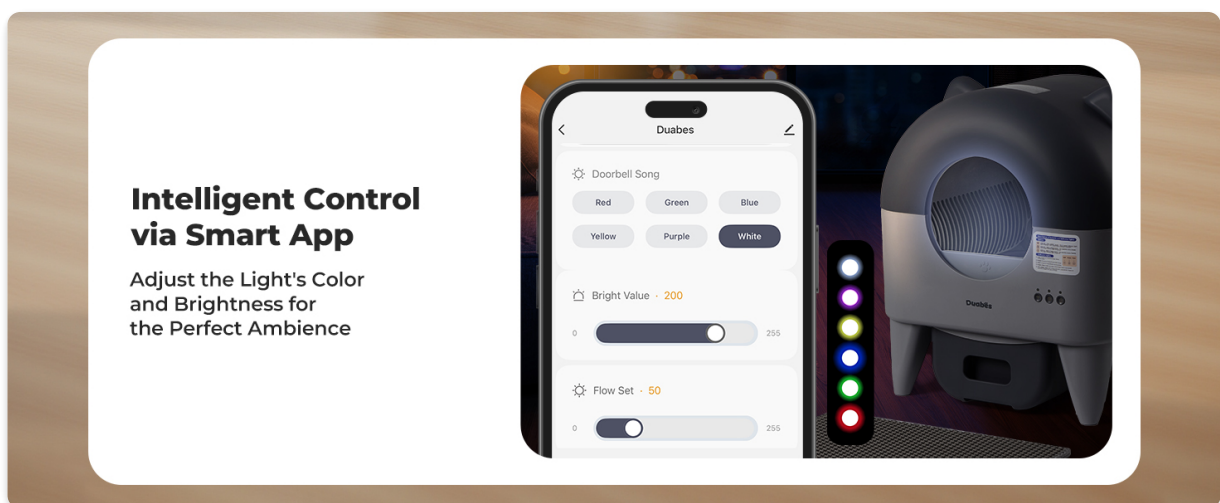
Intelligent Control via Smart App

Adjust the Light's Color and Brightness for the Perfect Ambience

Duabes

Doorbell Song

Red
Green
Blue
Yellow
Purple
White

Bright Value · 200

0
255

Flow Set · 50

0
255

Duoblis